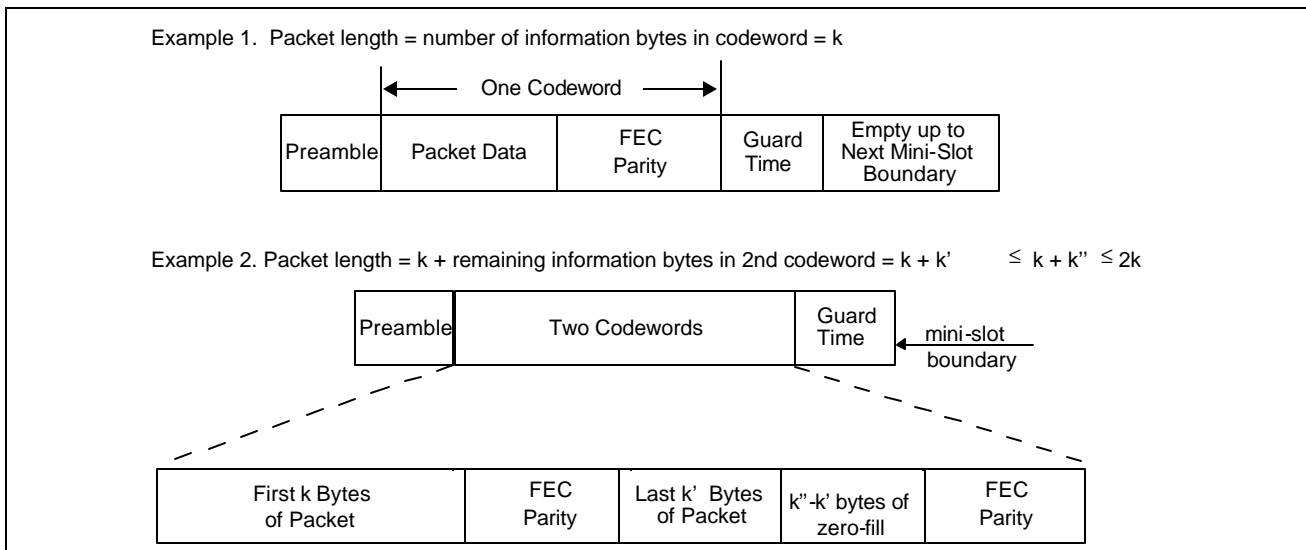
Example 1. Packet length = number of information bytes in codeword = k

One Codeword

| Preamble | Packet Data | FEC Parity | Guard Time | Empty up to Next Mini-Slot Boundary |
|---|---|---|---|---|

Example 2. Packet length = k + remaining information bytes in 2nd codeword = k + k' $\leq$ k + k'' $\leq$ 2k

| Preamble | Two Codewords | Guard Time |
|---|---|---|

mini-slot boundary

| First k Bytes of Packet | FEC Parity | Last k' Bytes of Packet | k''-k' bytes of zero-fill | FEC Parity |
|---|---|---|---|---|